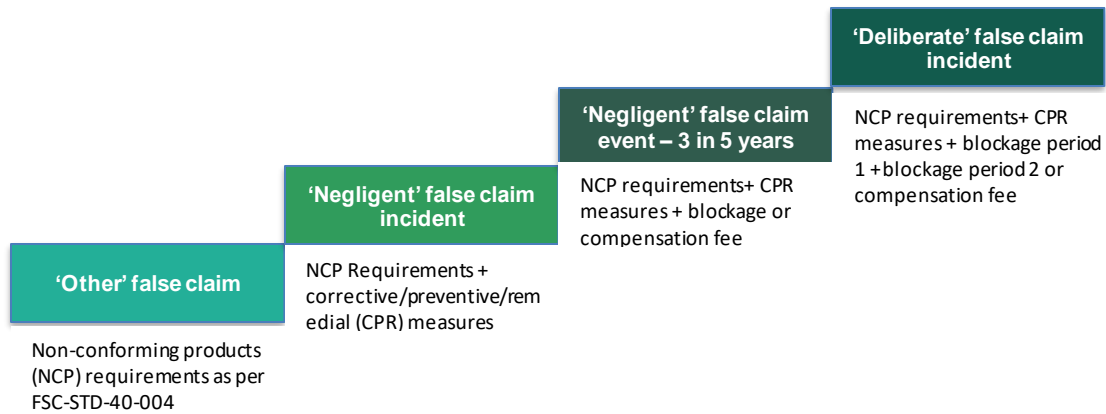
'Other' false claim

Non-conforming products (NCP) requirements as per FSC-STD-40-004

'Negligent' false claim incident

NCP Requirements + corrective/preventive/remedial (CPR) measures

'Negligent' false claim event – 3 in 5 years

NCP requirements+ CPR measures + blockage or compensation fee

'Deliberate' false claim incident

NCP requirements+ CPR measures + blockage period 1 +blockage period 2 or compensation fee